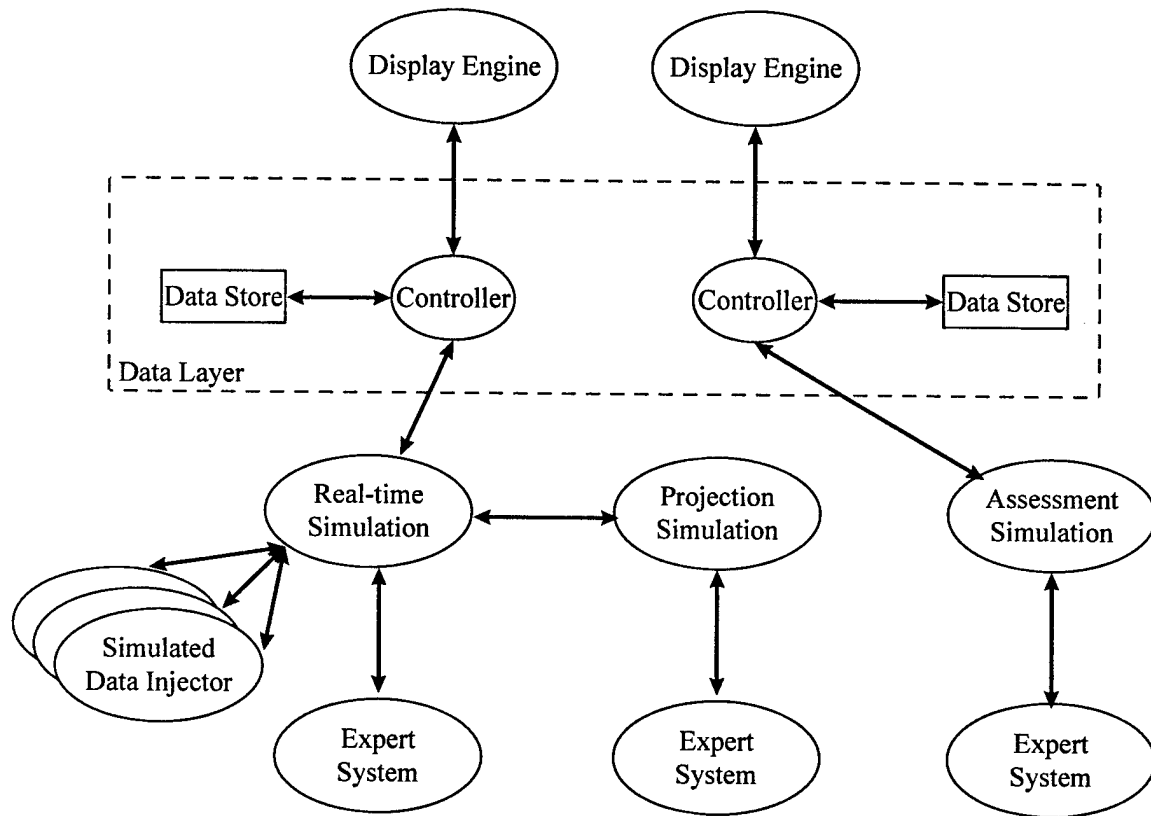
Display Engine

Display Engine

Data Store

Controller

Controller

Data Store

Data Layer

Real-time Simulation

Projection Simulation

Assessment Simulation

Simulated Data Injector

Expert System

Expert System

Expert System